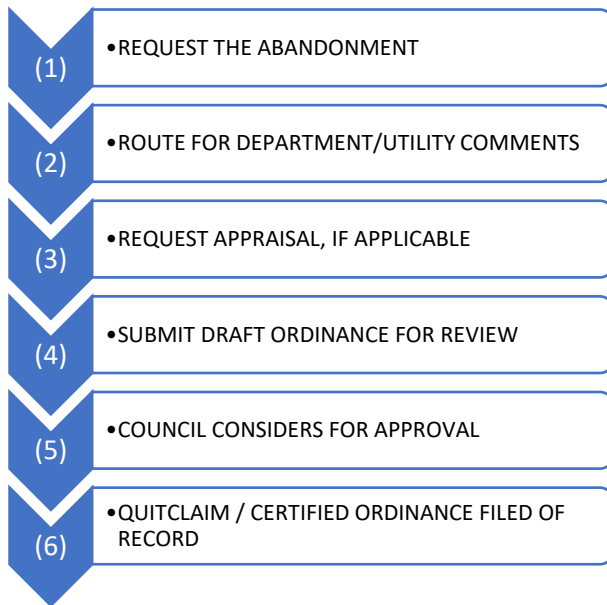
(1)
•REQUEST THE ABANDONMENT

(2)
•ROUTE FOR DEPARTMENT/UTILITY COMMENTS

(3)
•REQUEST APPRAISAL, IF APPLICABLE

(4)
•SUBMIT DRAFT ORDINANCE FOR REVIEW

(5)
•COUNCIL CONSIDERS FOR APPROVAL

(6)
•QUITCLAIM / CERTIFIED ORDINANCE FILED OF RECORD